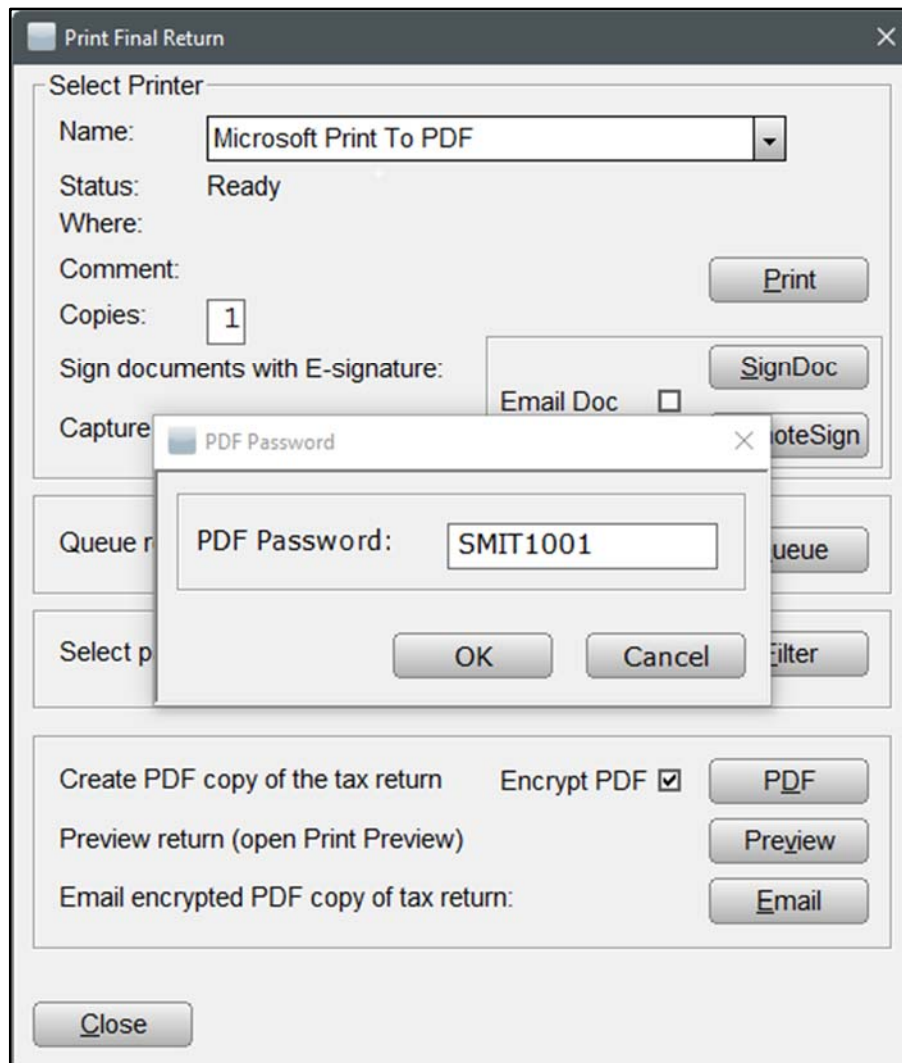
Print Final Return

Select Printer

Name: Microsoft Print To PDF

Status: Ready

Where:

Comment:

Print

Copies: 1

Sign documents with E-signature:

SignDoc

Email Doc

Capture

oteSign

PDF Password

PDF Password: SMIT1001

OK

Cancel

Queue r

ueue

Select p

Filter

Create PDF copy of the tax return

Encrypt PDF ☑

PDF

Preview return (open Print Preview)

Preview

Email encrypted PDF copy of tax return:

Email

Close